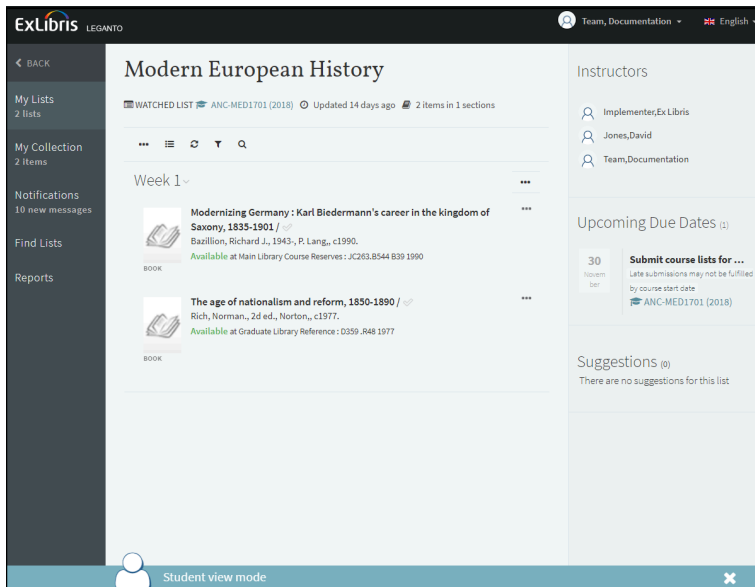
ExLibris LEGANTO

Team, Documentation

English

BACK

My Lists
2 lists

My Collection
2 items

Notifications
10 new messages

Find Lists

Reports

Modern European History

WATCHED LIST ANC-MED1701 (2018) Updated 14 days ago 2 items in 1 sections

Week 1

Modernizing Germany : Karl Biedermann's career in the kingdom of Saxony, 1835-1901 /
Bazillion, Richard J., 1943-, P. Lang,, c1990.
Available at Main Library Course Reserves : JC263.B544 B39 1990

BOOK

The age of nationalism and reform, 1850-1890 /
Rich, Norman., 2d ed., Norton,, c1977.
Available at Graduate Library Reference : D359 .R48 1977

BOOK

Instructors

Implementer,Ex Libris
Jones,David
Team,Documentation

Upcoming Due Dates (1)

30
November

Submit course lists for ...
Late submissions may not be fulfilled by course start date
ANC-MED1701 (2018)

Suggestions (0)
There are no suggestions for this list

Student view mode